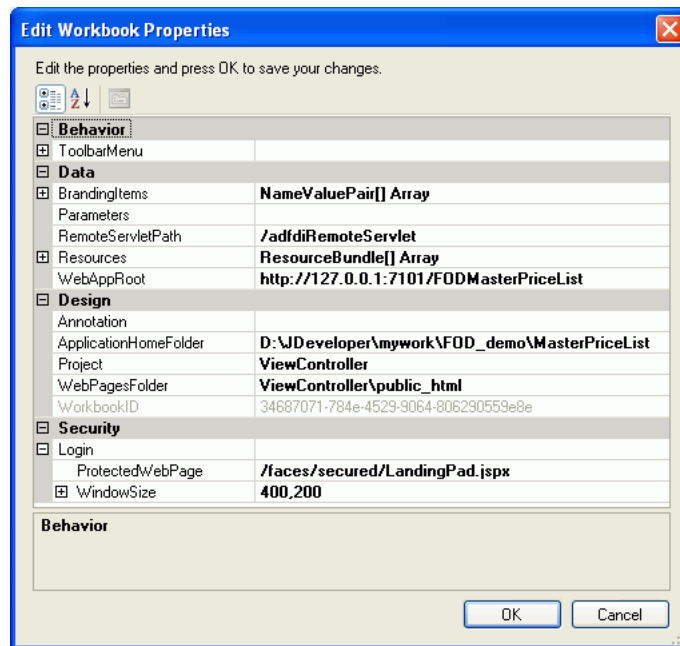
Edit Workbook Properties

Edit the properties and press OK to save your changes.

| | |
|---|---|
| ⊟ Behavior | |
| ⊞ ToolbarMenu | |
| ⊟ Data | |
| ⊞ BrandingItems | NameValuePair[] Array |
| Parameters | |
| RemoteServletPath | /adfdiRemoteServlet |
| ⊞ Resources | ResourceBundle[] Array |
| WebAppRoot | http://127.0.0.1:7101/FODMasterPriceList |
| ⊟ Design | |
| Annotation | |
| ApplicationHomeFolder | D:\JDeveloper\mywork\FOD_demo\MasterPriceList |
| Project | ViewController |
| WebPagesFolder | ViewController\public_html |
| WorkbookID | 34687071-784e-4529-9064-806290559e8e |
| ⊟ Security | |
| ⊟ Login | |
| ProtectedWebPage | /faces/secured/LandingPad.jspx |
| ⊞ WindowSize | 400,200 |

Behavior

OK Cancel